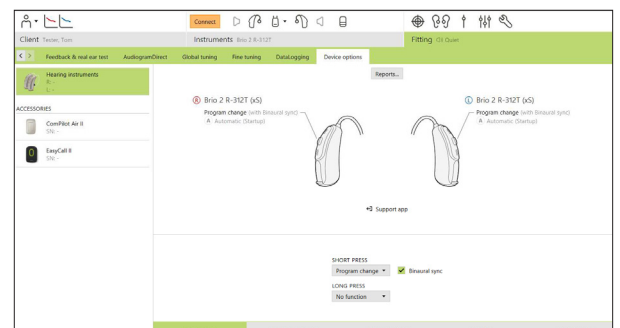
Connect

Client Tester, Tom

Instruments Brio 2 R-312T

Fitting

Feedback & real ear test AudiogramDirect Global tuning Fine tuning DataLogging Device options

Hearing instruments
R: -
L: -

ACCESSORIES

ComPilot Air II
SN: -

EasyCall II
SN: -

Reports...

R Brio 2 R-312T (xS)
Program change (with Binaural sync)
A Automatic (Startup)

L Brio 2 R-312T (xS)
Program change (with Binaural sync)
A Automatic (Startup)

Support app

SHORT PRESS
Program change ▼ Binaural sync

LONG PRESS
No function ▼